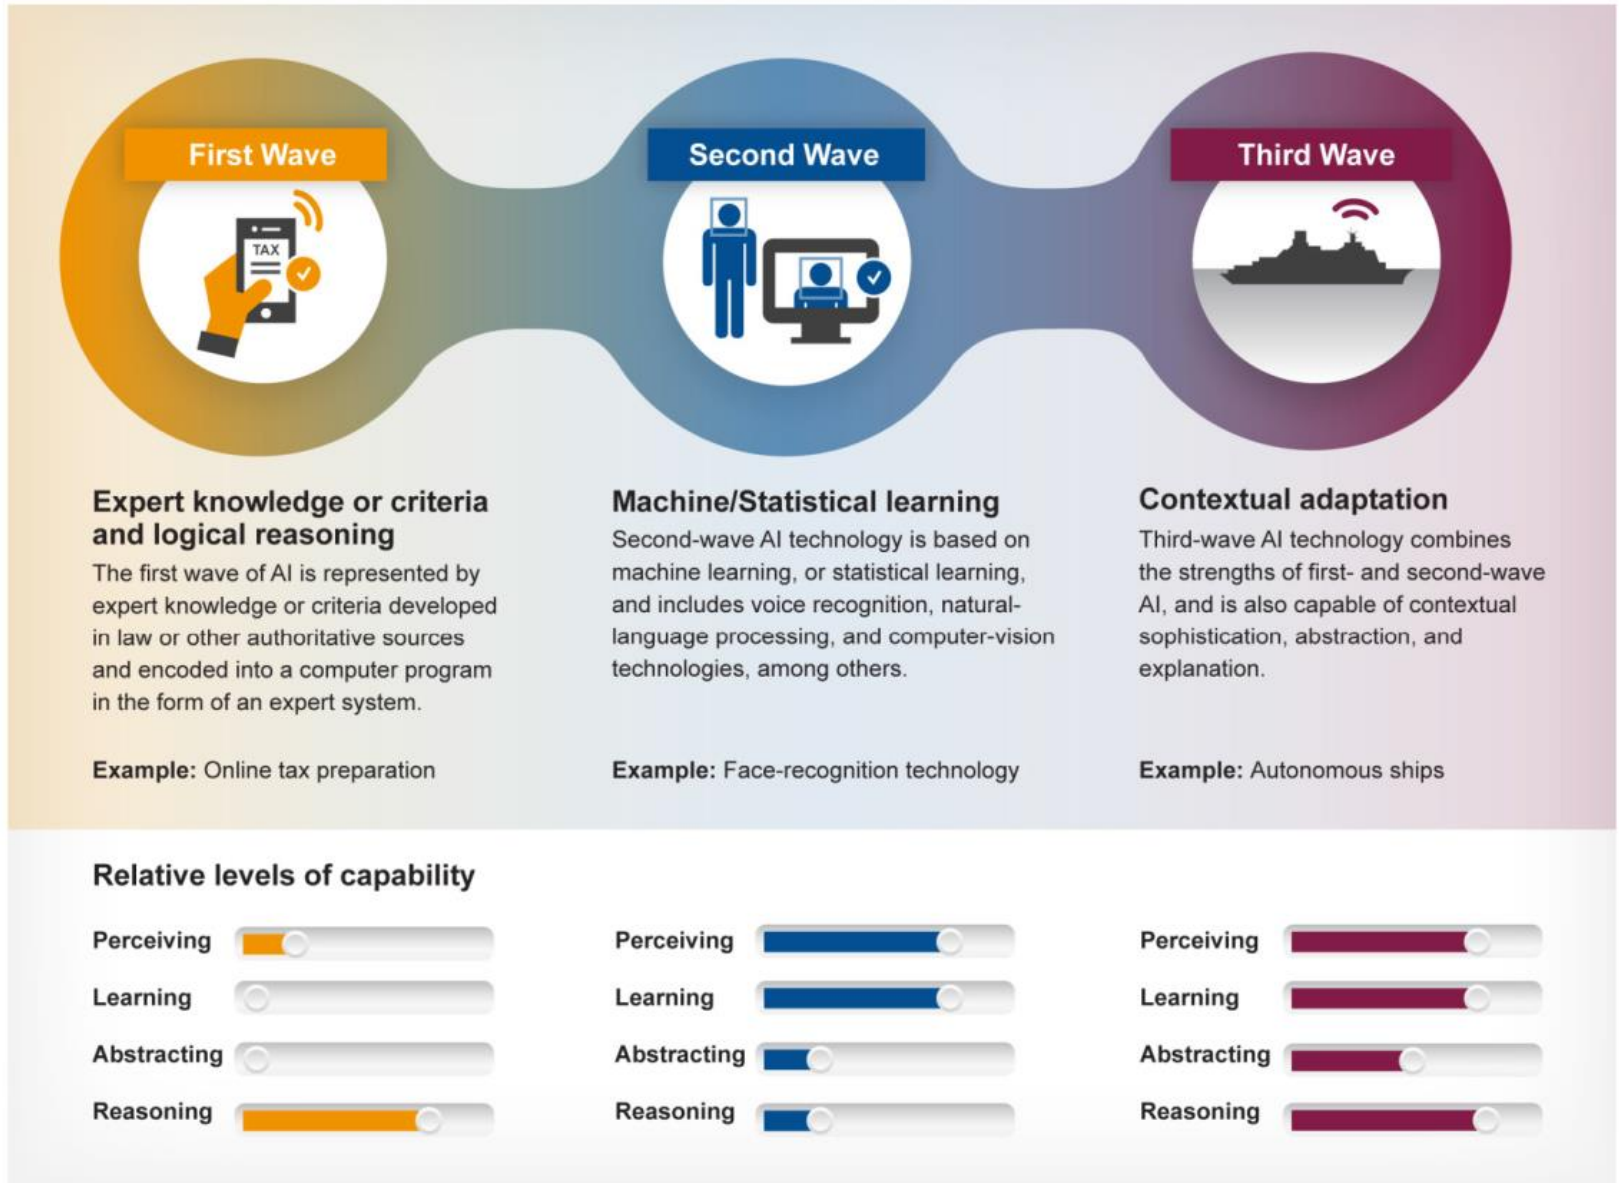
First Wave

TAX

Expert knowledge or criteria and logical reasoning

The first wave of AI is represented by expert knowledge or criteria developed in law or other authoritative sources and encoded into a computer program in the form of an expert system.

**Example:** Online tax preparation

Second Wave

Machine/Statistical learning

Second-wave AI technology is based on machine learning, or statistical learning, and includes voice recognition, natural-language processing, and computer-vision technologies, among others.

**Example:** Face-recognition technology

Third Wave

Contextual adaptation

Third-wave AI technology combines the strengths of first- and second-wave AI, and is also capable of contextual sophistication, abstraction, and explanation.

**Example:** Autonomous ships

Relative levels of capability

Perceiving
Learning
Abstracting
Reasoning

Perceiving
Learning
Abstracting
Reasoning

Perceiving
Learning
Abstracting
Reasoning